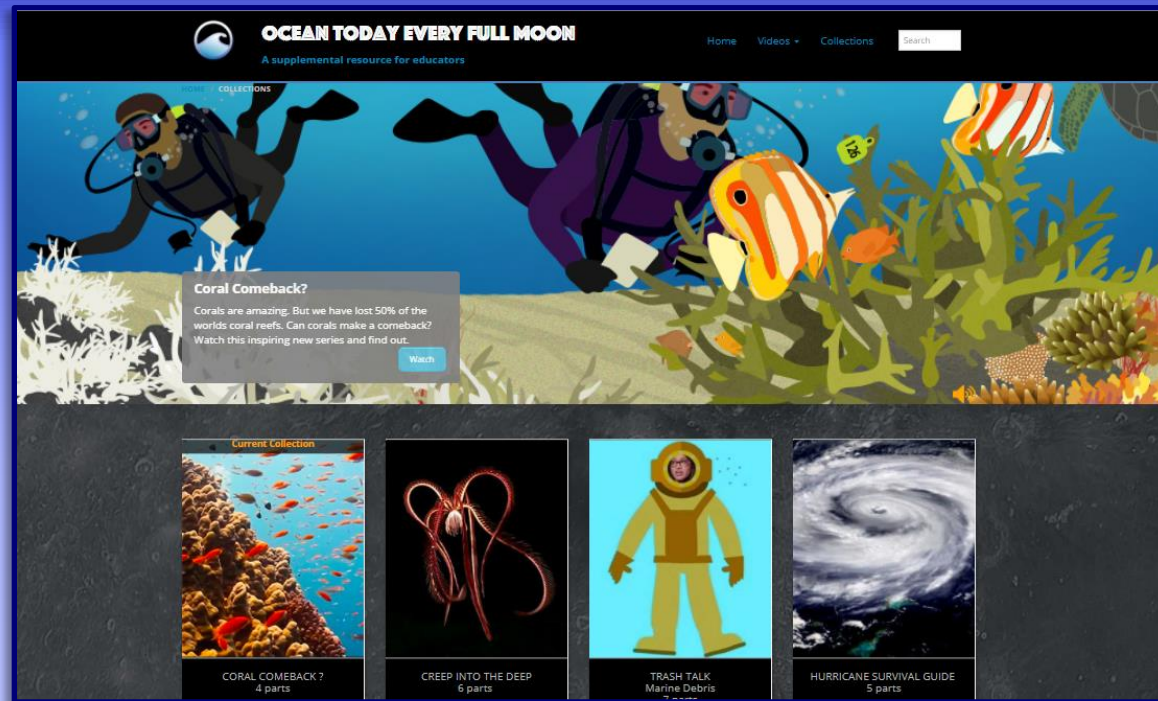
OCEAN TODAY EVERY FULL MOON

A supplemental resource for educators

Home Videos Collections Search

HOME / COLLECTIONS

Coral Comeback?

Corals are amazing. But we have lost 50% of the worlds coral reefs. Can corals make a comeback? Watch this inspiring new series and find out.

Watch

Current Collection

CORAL COMEBACK ?
4 parts

CREEP INTO THE DEEP
6 parts

TRASH TALK
Marine Debris
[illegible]

HURRICANE SURVIVAL GUIDE
5 parts